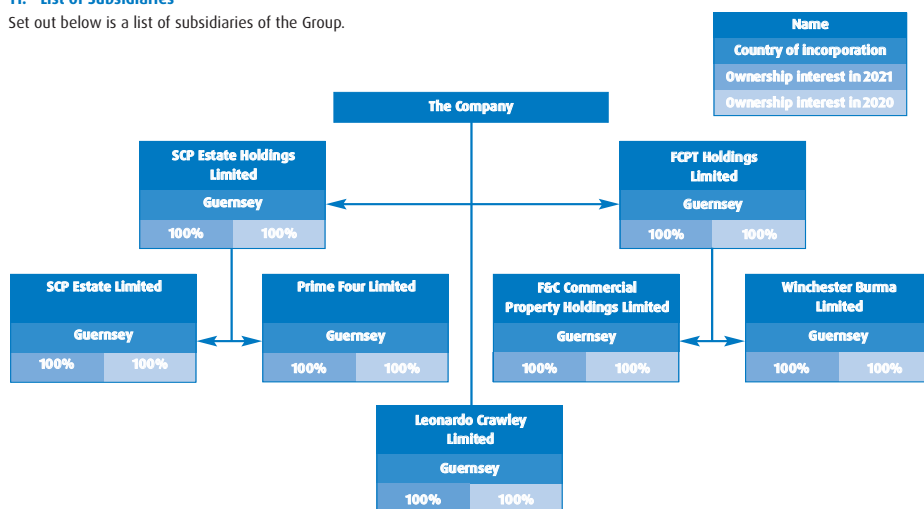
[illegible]

Set out below is a list of subsidiaries of the Group.

Name
Country of incorporation
Ownership interest in 2021
Ownership interest in 2020

The Company

SCP Estate Holdings Limited
Guernsey
100% 100%

FCPT Holdings Limited
Guernsey
100% 100%

SCP Estate Limited
Guernsey
100% 100%

Prime Four Limited
Guernsey
100% 100%

F&C Commercial Property Holdings Limited
Guernsey
100% 100%

Winchester Burma Limited
Guernsey
100% 100%

Leonardo Crawley Limited
Guernsey
100% 100%